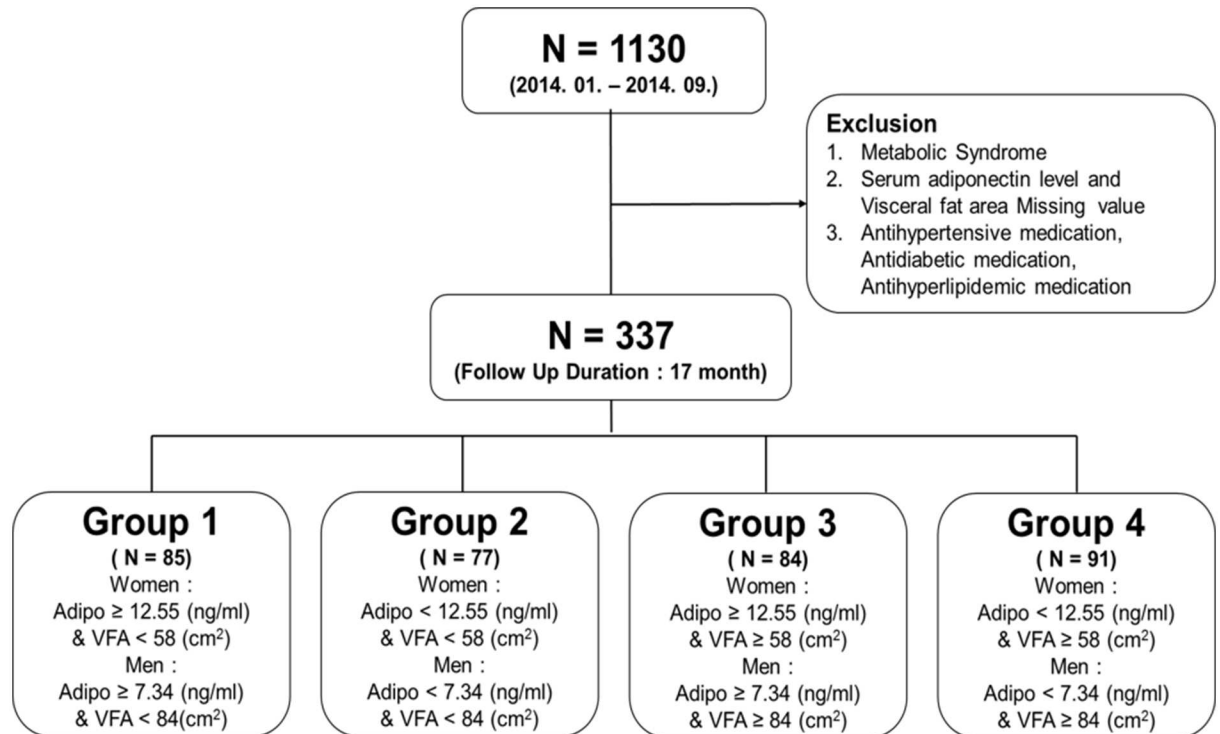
N = 1130
(2014. 01. – 2014. 09.)

Exclusion
1. Metabolic Syndrome
2. Serum adiponectin level and Visceral fat area Missing value
3. Antihypertensive medication, Antidiabetic medication, Antihyperlipidemic medication

N = 337
(Follow Up Duration : 17 month)

Group 1
( N = 85)
Women :
Adipo ≥ 12.55 (ng/ml)
& VFA < 58 (cm$^2$)
Men :
Adipo ≥ 7.34 (ng/ml)
& VFA < 84(cm$^2$)

Group 2
( N = 77)
Women :
Adipo < 12.55 (ng/ml)
& VFA < 58 (cm$^2$)
Men :
Adipo < 7.34 (ng/ml)
& VFA < 84 (cm$^2$)

Group 3
( N = 84)
Women :
Adipo ≥ 12.55 (ng/ml)
& VFA ≥ 58 (cm$^2$)
Men :
Adipo ≥ 7.34 (ng/ml)
& VFA ≥ 84 (cm$^2$)

Group 4
( N = 91)
Women :
Adipo < 12.55 (ng/ml)
& VFA ≥ 58 (cm$^2$)
Men :
Adipo < 7.34 (ng/ml)
& VFA ≥ 84 (cm$^2$)